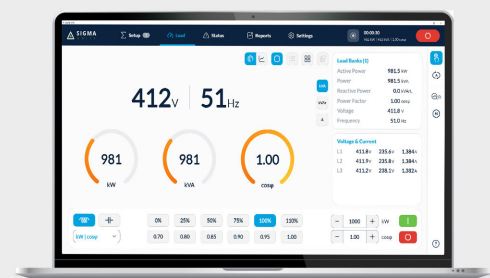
SIGMA

Setup

Load

Status

Reports

Settings

00:00:30
981 kW | 412 VAC | 1.00 cosφ

412V 51Hz

981
kW

981
kVA

1.00
cosφ

kW

kVA

A

Load Banks (1)

| | |
|---|---|
| Active Power | 981.5 kW |
| Power | 981.5 kVA |
| Reactive Power | 0.0 kVAr |
| Power Factor | 1.00 cosφ |
| Voltage | 411.8 V |
| Frequency | 51.0 Hz |

Voltage & Current

| | | | |
|---|---|---|---|
| L1 | 411.8 V | 235.6 V | 1,384 A |
| L2 | 411.9 V | 235.8 V | 1,384 A |
| L3 | 411.8 V | 238.1 V | 1,382 A |

kW | cosφ

| 0% | 25% | 50% | 75% | 100% | 110% |
|---|---|---|---|---|---|
| 0.70 | 0.80 | 0.85 | 0.90 | 0.95 | 1.00 |

− 1000 + kW

− 1.00 + cosφ